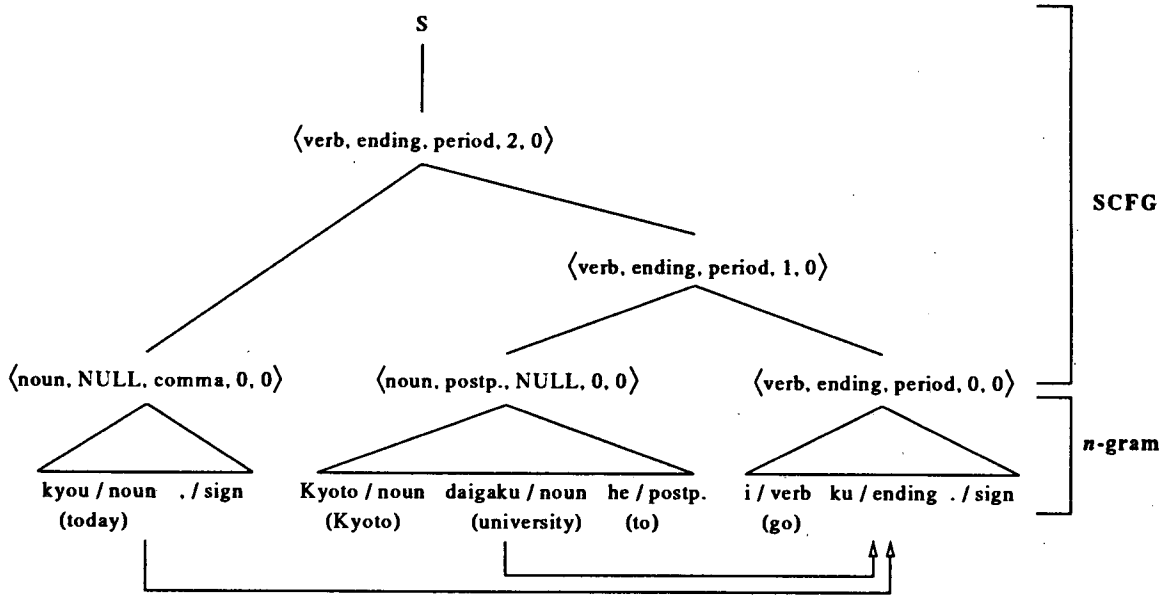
S

⟨verb, ending, period, 2, 0⟩

⟨verb, ending, period, 1, 0⟩

⟨noun, NULL, comma, 0, 0⟩

⟨noun, postp., NULL, 0, 0⟩

⟨verb, ending, period, 0, 0⟩

kyou / noun (today)

. / sign

Kyoto / noun (Kyoto)

daigaku / noun (university)

he / postp. (to)

i / verb (go)

ku / ending

. / sign

SCFG

$n$-gram